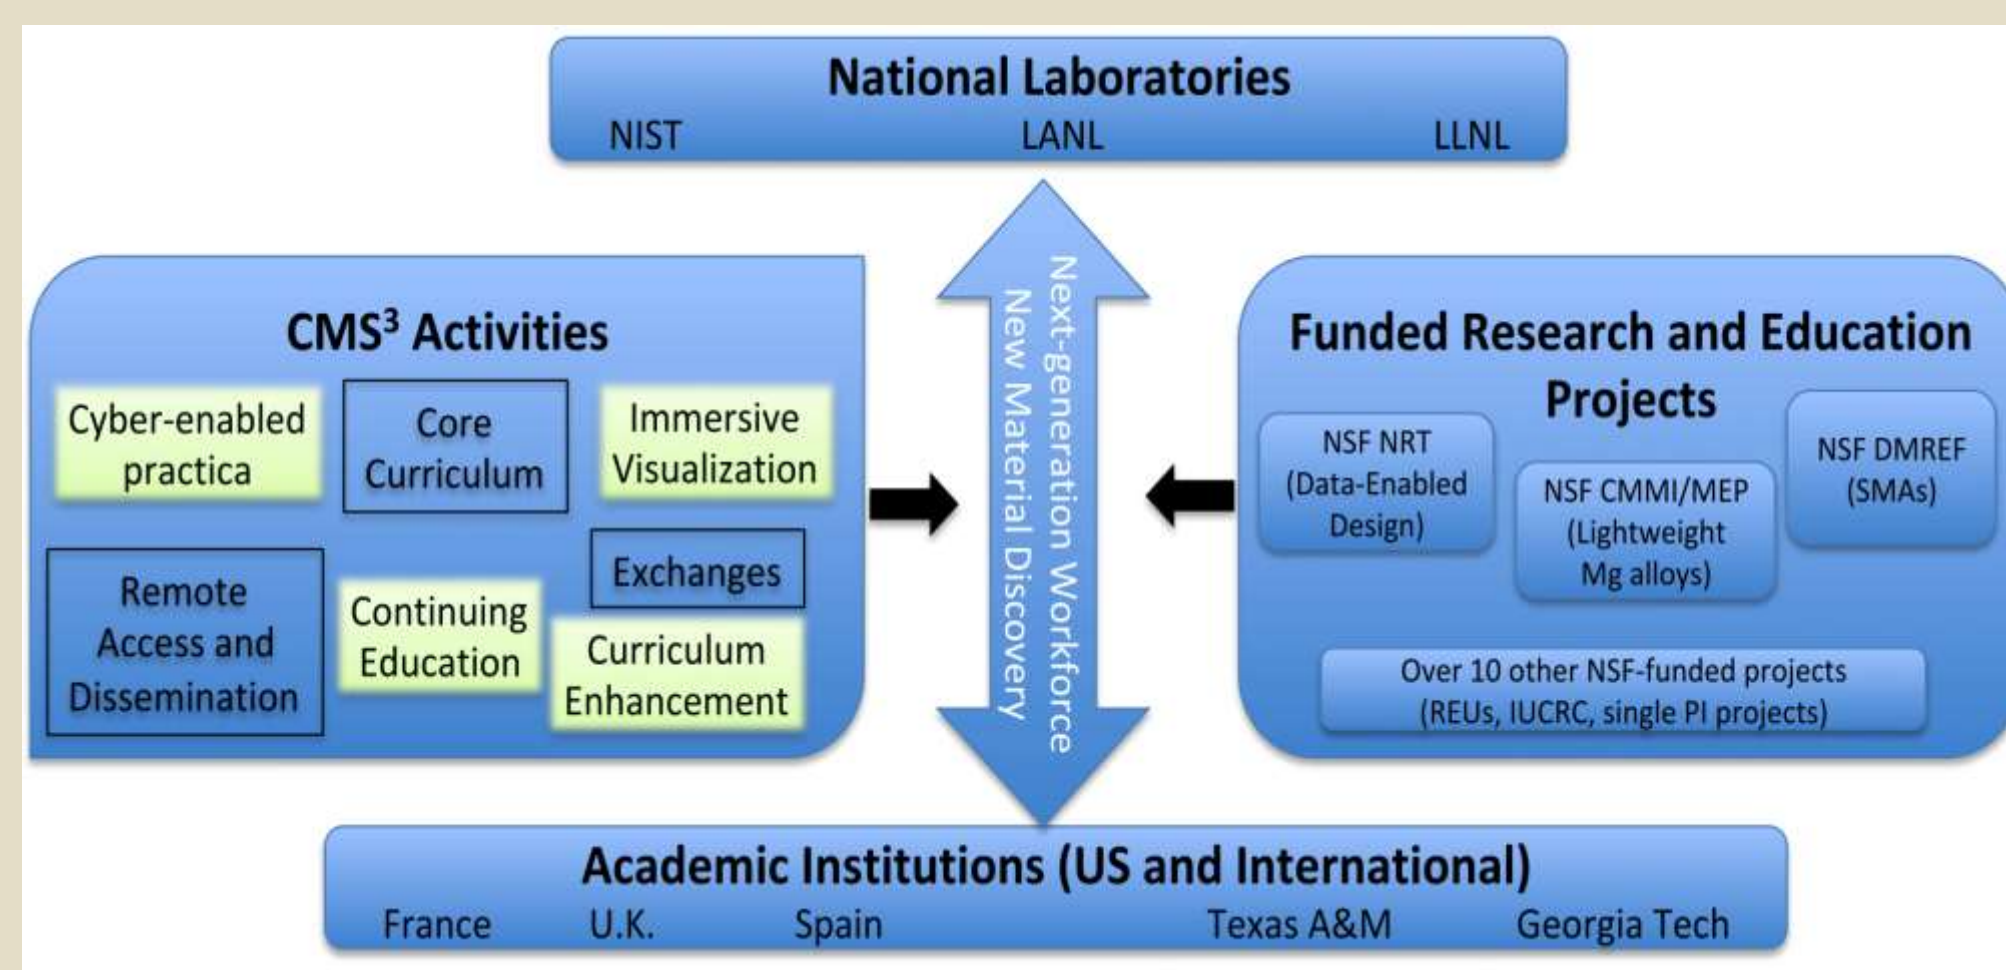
National Laboratories
NIST LANL LLNL

CMS$^3$ Activities

Cyber-enabled practica

Core Curriculum

Immersive Visualization

Remote Access and Dissemination

Continuing Education

Exchanges

Curriculum Enhancement

Next-generation Workforce
New Material Discovery

Funded Research and Education Projects

NSF NRT (Data-Enabled Design)

NSF CMMI/MEP (Lightweight Mg alloys)

NSF DMREF (SMAs)

Over 10 other NSF-funded projects (REUs, IUCRC, single PI projects)

Academic Institutions (US and International)
France U.K. Spain Texas A&M Georgia Tech